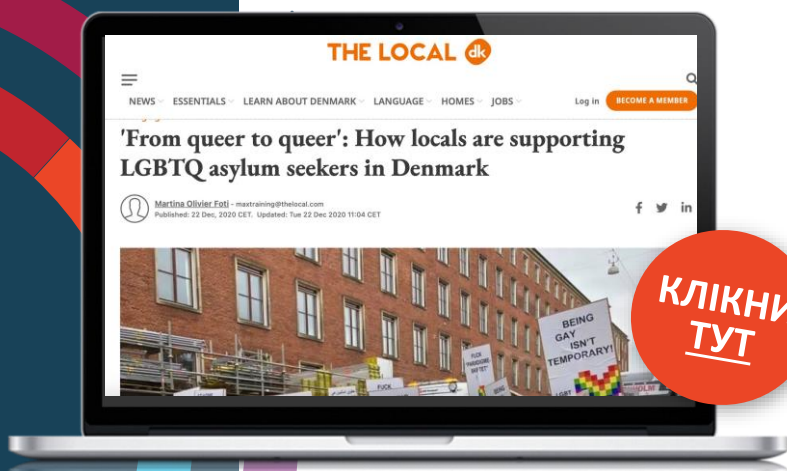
THE LOCAL dk

NEWS ESSENTIALS LEARN ABOUT DENMARK LANGUAGE HOMES JOBS Log in BECOME A MEMBER

'From queer to queer': How locals are supporting LGBTQ asylum seekers in Denmark

Martina Olivier Foti - maxtraining@thelocal.com
Published: 22 Dec, 2020 CET. Updated: Tue 22 Dec 2020 11:04 CET

BEING GAY ISN'T TEMPORARY!

FUCK

КЛІКНИ ТУТ